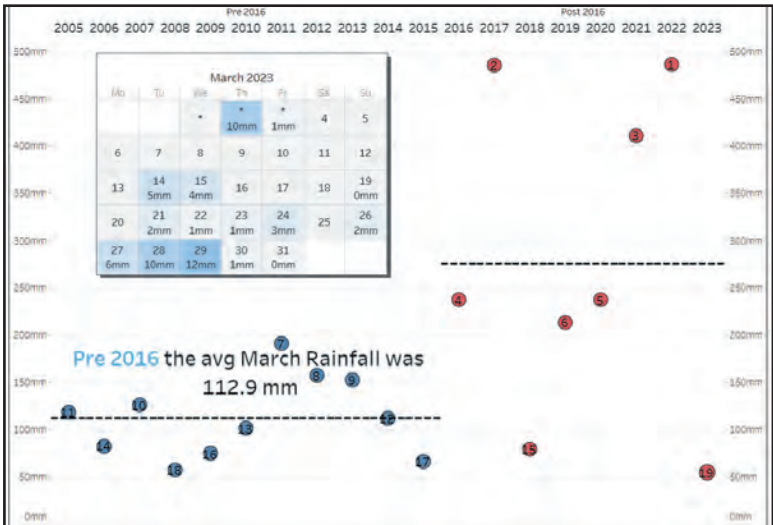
Pre 2016 Post 2016

2005 2006 2007 2008 2009 2010 2011 2012 2013 2014 2015 2016 2017 2018 2019 2020 2021 2022 2023

500mm 450mm 400mm 350mm 300mm 250mm 200mm 150mm 100mm 50mm 0mm

March 2023

| Mo | Tu | We | Th | Fr | Sa | Su |
|---|---|---|---|---|---|---|
| | | • | • 10mm | • 1mm | 4 | 5 |
| 6 | 7 | 8 | 9 | 10 | 11 | 12 |
| 13 | 14 5mm | 15 4mm | 16 | 17 | 18 | 19 0mm |
| 20 | 21 2mm | 22 1mm | 23 1mm | 24 3mm | 25 | 26 2mm |
| 27 6mm | 28 10mm | 29 12mm | 30 1mm | 31 0mm | | |

Pre 2016 the avg March Rainfall was 112.9 mm

2 1 3 4 5 6 7 8 9 11 10 12 13 14 15 16 17 18 19

500mm 450mm 400mm 350mm 300mm 250mm 200mm 150mm 100mm 50mm 0mm